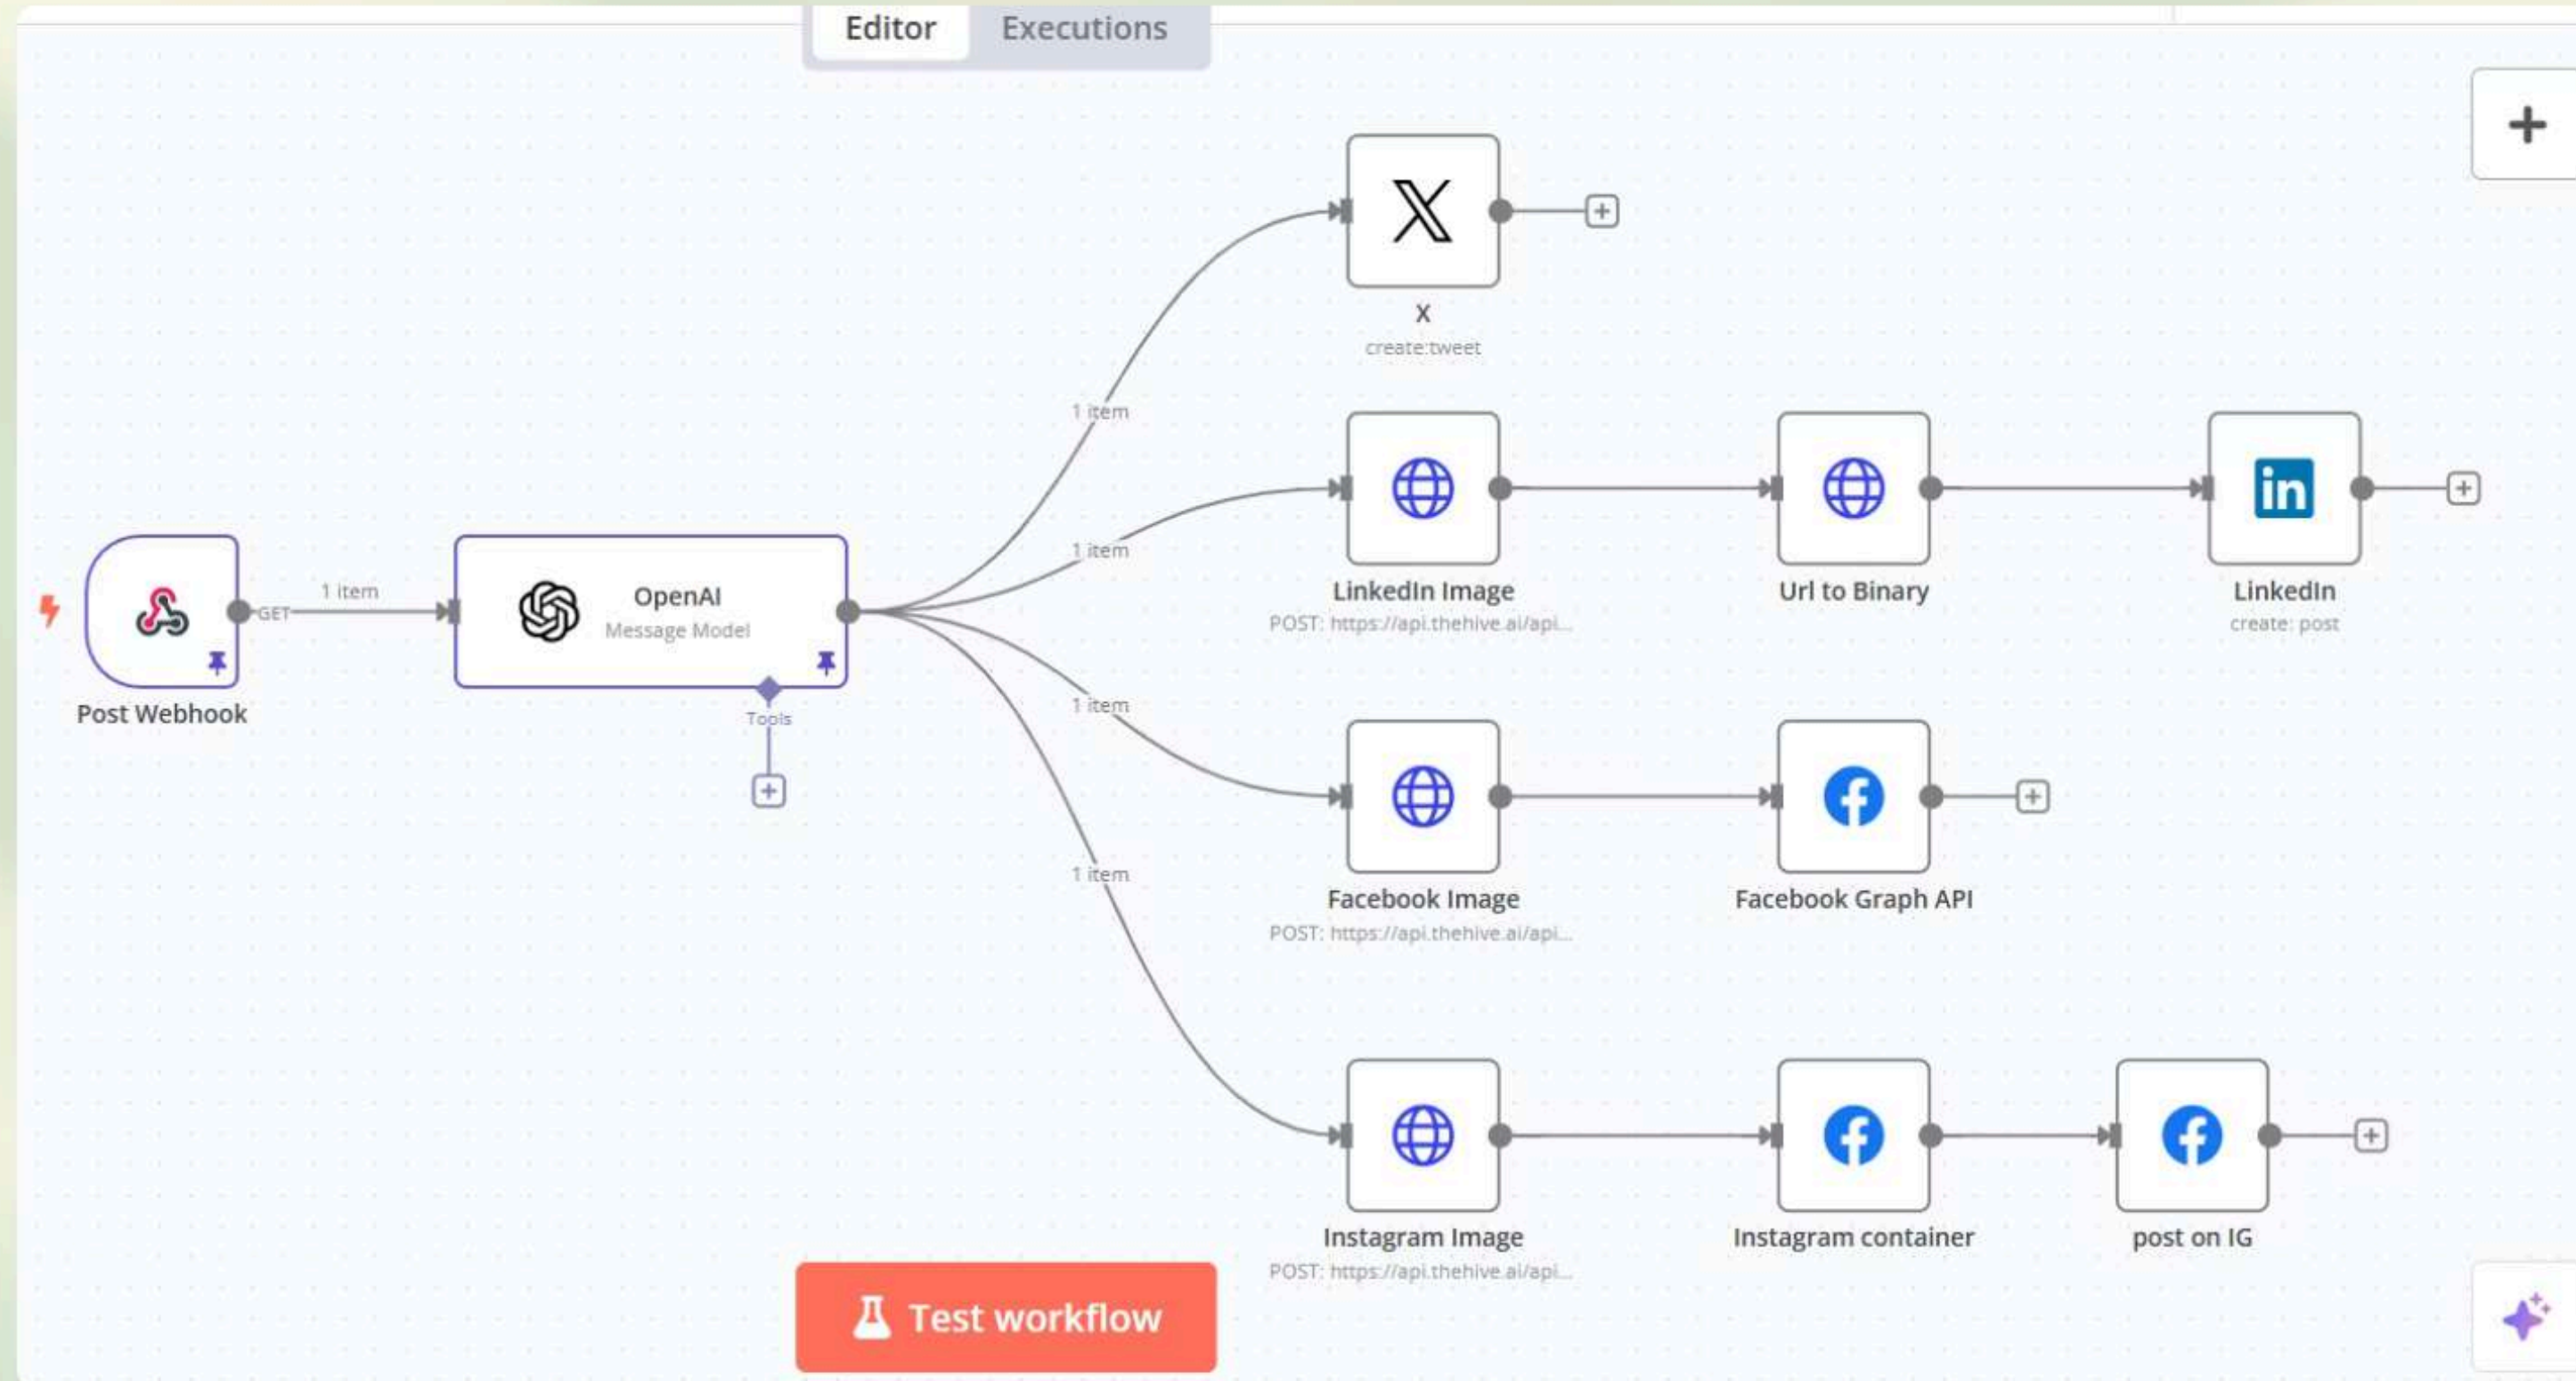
Editor Executions

+

X
create:tweet

1 item

1 item

LinkedIn Image
POST: https://api.thehive.ai/api...

Url to Binary

LinkedIn
create: post

1 item
GET

OpenAI
Message Model

Post Webhook

Tools

1 item

Facebook Image
POST: https://api.thehive.ai/api...

Facebook Graph API

1 item

Instagram Image
POST: https://api.thehive.ai/api...

Instagram container

post on IG

Test workflow